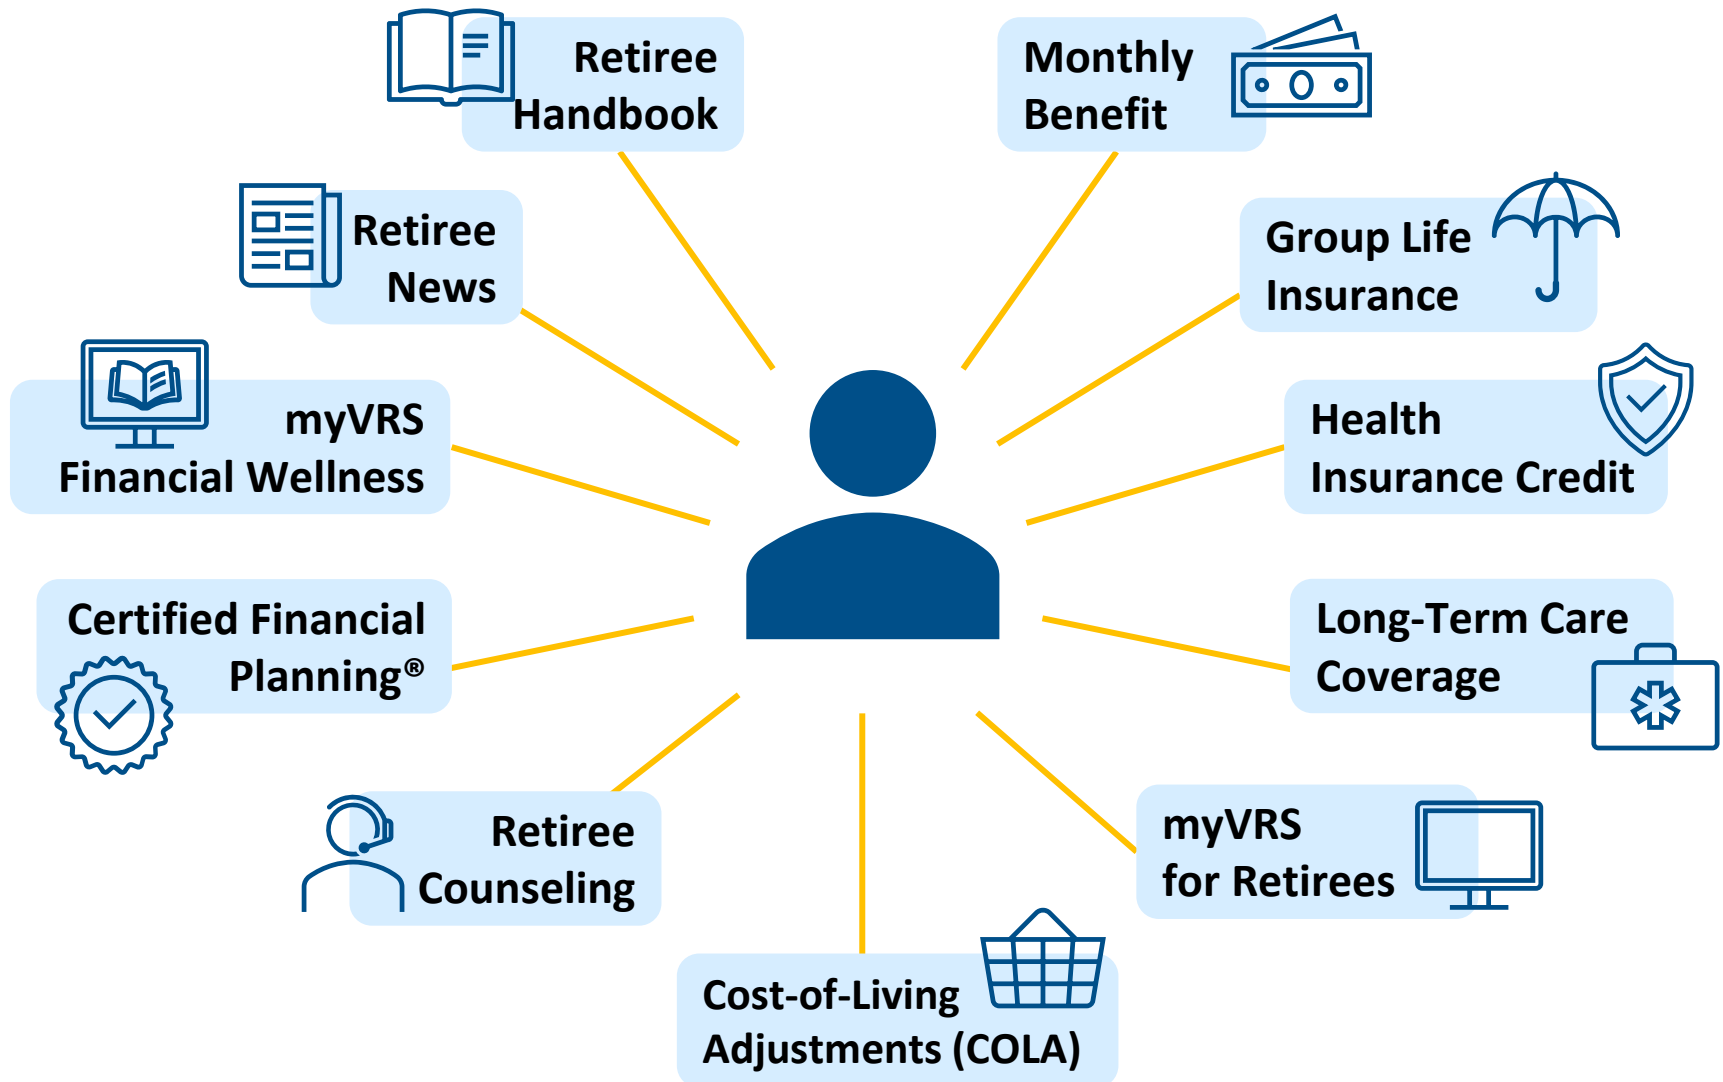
Retiree Handbook

Monthly Benefit

Retiree News

Group Life Insurance

myVRS Financial Wellness

Health Insurance Credit

Certified Financial Planning®

Long-Term Care Coverage

Retiree Counseling

myVRS for Retirees

Cost-of-Living Adjustments (COLA)